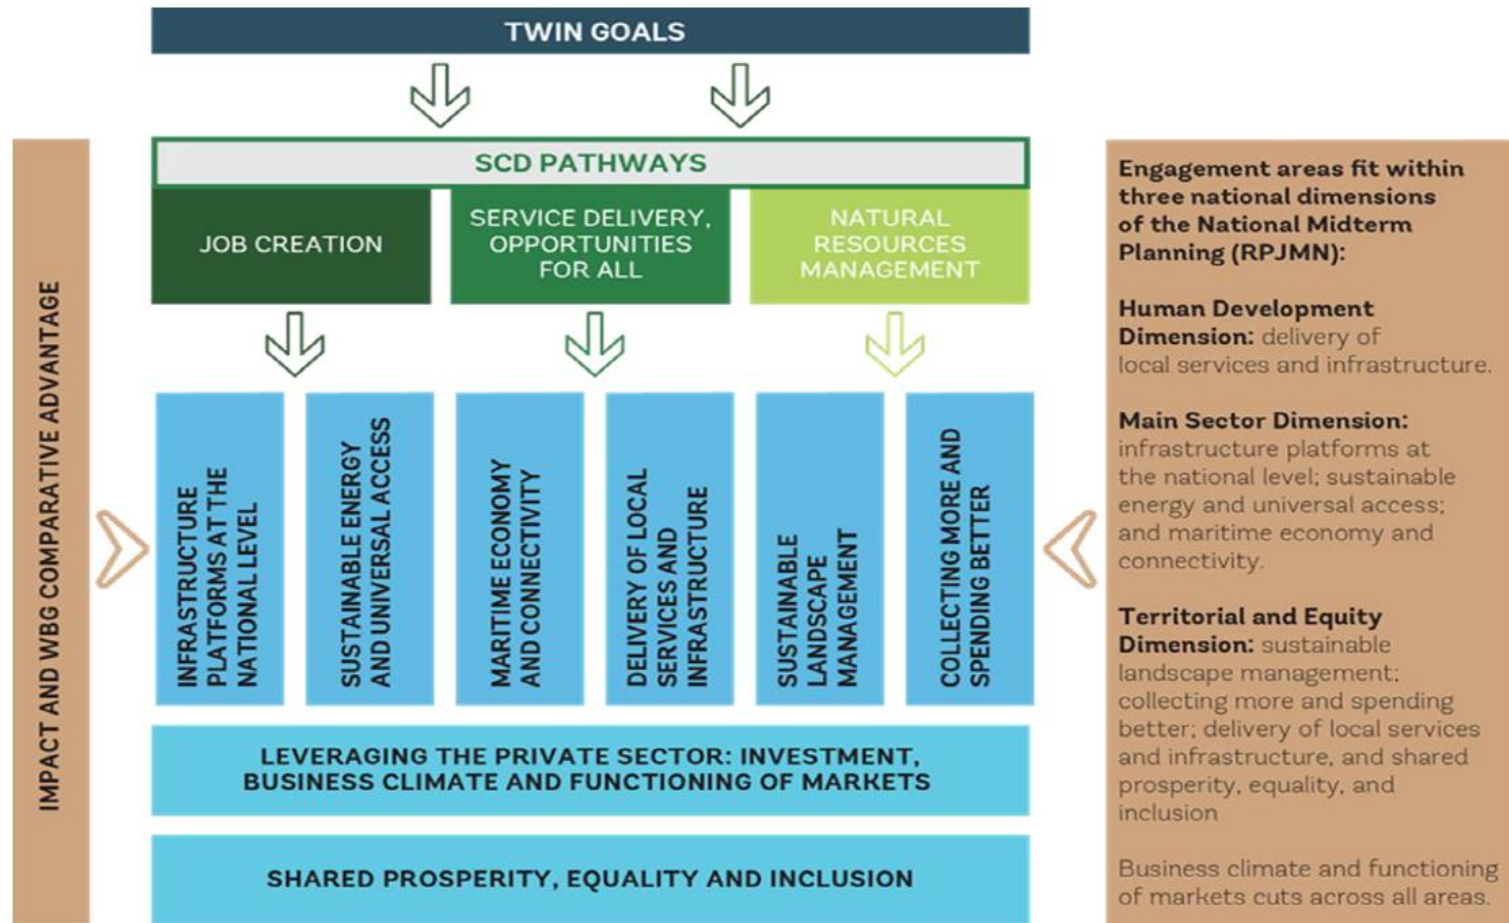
TWIN GOALS

SCD PATHWAYS

JOB CREATION

SERVICE DELIVERY, OPPORTUNITIES FOR ALL

NATURAL RESOURCES MANAGEMENT

INFRASTRUCTURE PLATFORMS AT THE NATIONAL LEVEL

SUSTAINABLE ENERGY AND UNIVERSAL ACCESS

MARITIME ECONOMY AND CONNECTIVITY

DELIVERY OF LOCAL SERVICES AND INFRASTRUCTURE

SUSTAINABLE LANDSCAPE MANAGEMENT

COLLECTING MORE AND SPENDING BETTER

LEVERAGING THE PRIVATE SECTOR: INVESTMENT, BUSINESS CLIMATE AND FUNCTIONING OF MARKETS

SHARED PROSPERITY, EQUALITY AND INCLUSION

IMPACT AND WBG COMPARATIVE ADVANTAGE

Engagement areas fit within three national dimensions of the National Midterm Planning (RPJMN):

Human Development Dimension: delivery of local services and infrastructure.

Main Sector Dimension: infrastructure platforms at the national level; sustainable energy and universal access; and maritime economy and connectivity.

Territorial and Equity Dimension: sustainable landscape management; collecting more and spending better; delivery of local services and infrastructure, and shared prosperity, equality, and inclusion

Business climate and functioning of markets cuts across all areas.